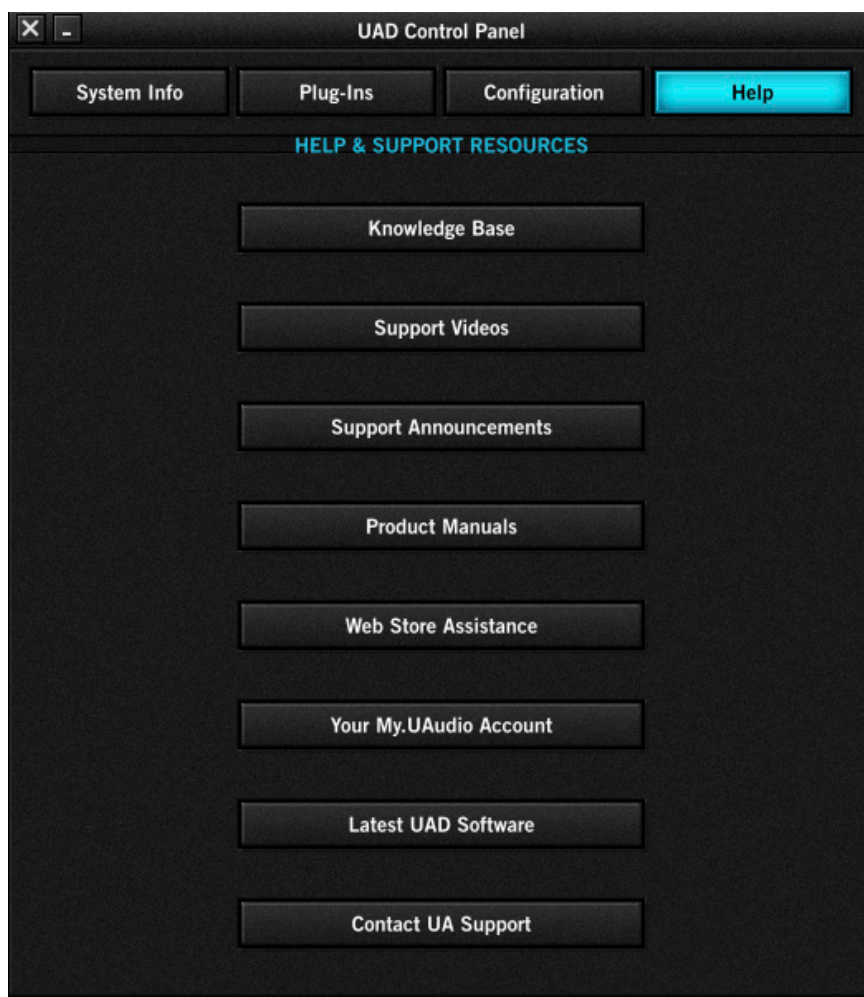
UAD Control Panel

System Info
Plug-Ins
Configuration
Help

HELP & SUPPORT RESOURCES

Knowledge Base

Support Videos

Support Announcements

Product Manuals

Web Store Assistance

Your My.UAudio Account

Latest UAD Software

Contact UA Support